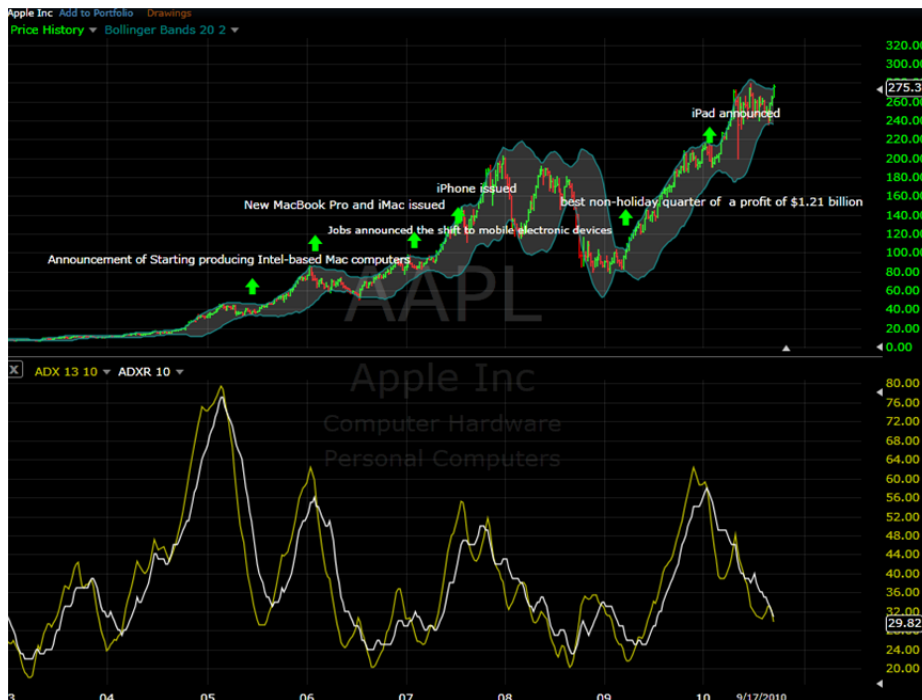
Apple Inc Add to Portfolio Drawings
Price History Bollinger Bands 20 2

iPad announced
iPhone issued
New MacBook Pro and iMac issued
best non-holiday quarter of a profit of $1.21 billion
Jobs announced the shift to mobile electronic devices
Announcement of Starting producing Intel-based Mac computers

AAPL
Apple Inc
Computer Hardware
Personal Computers

320.00
300.00
275.3
260.00
240.00
220.00
200.00
180.00
160.00
140.00
120.00
100.00
80.00
60.00
40.00
20.00
0.00

ADX 13 10 ADXR 10

80.00
76.00
72.00
68.00
64.00
60.00
56.00
52.00
48.00
44.00
40.00
36.00
32.00
29.82
24.00
20.00

03 04 05 06 07 08 09 10 9/17/2010